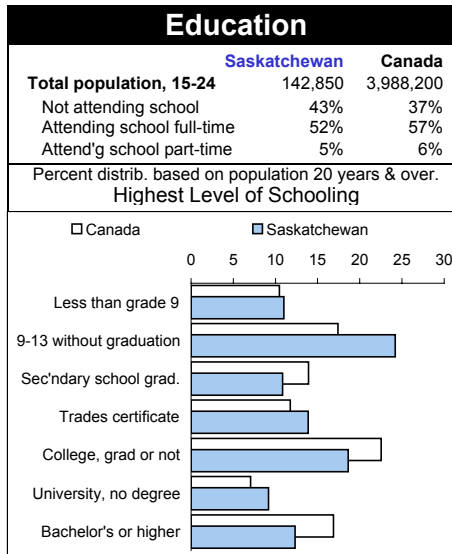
Education

| | Saskatchewan | Canada |
|---|---|---|
| Total population, 15-24 | 142,850 | 3,988,200 |
| Not attending school | 43% | 37% |
| Attending school full-time | 52% | 57% |
| Attend'g school part-time | 5% | 6% |

Percent distrib. based on population 20 years & over.
Highest Level of Schooling

Canada
Saskatchewan

0 5 10 15 20 25 30

Less than grade 9
9-13 without graduation
Sec'ndary school grad.
Trades certificate
College, grad or not
University, no degree
Bachelor's or higher